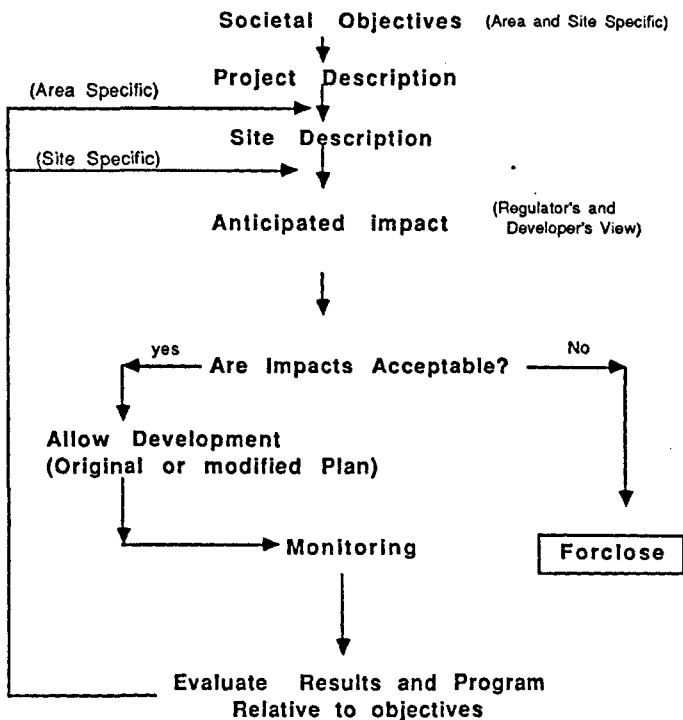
Societal Objectives (Area and Site Specific)

Project Description

(Area Specific)

Site Description

(Site Specific)

Anticipated impact

(Regulator's and Developer's View)

yes

Are Impacts Acceptable?

No

Allow Development (Original or modified Plan)

Monitoring

Forclose

Evaluate Results and Program Relative to objectives